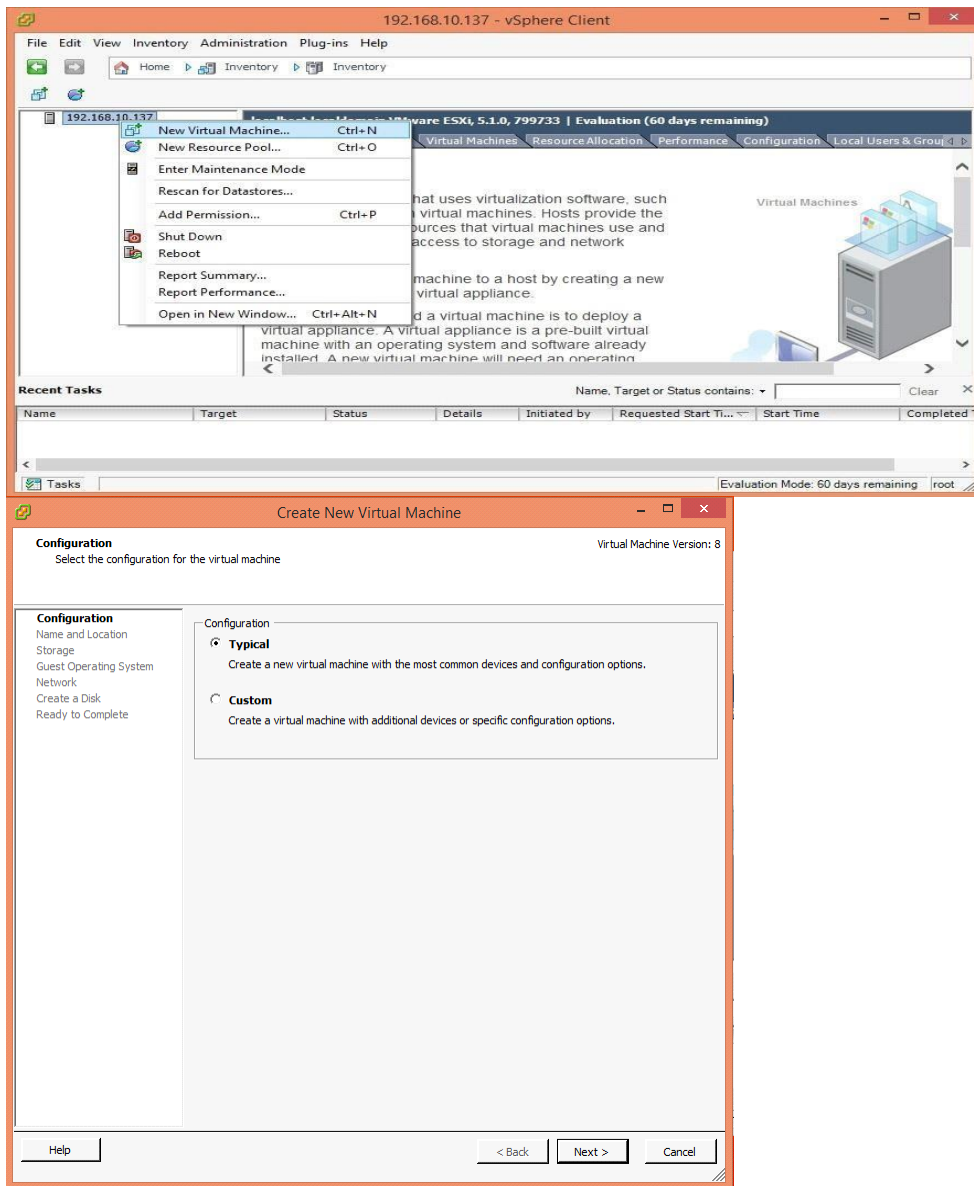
192.168.10.137 - vSphere Client

File Edit View Inventory Administration Plug-ins Help

Home Inventory Inventory

192.168.10.137

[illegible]ware ESXi, 5.1.0, 799733 | Evaluation (60 days remaining)

Virtual Machines Resource Allocation Performance Configuration Local Users & Grou

New Virtual Machine... Ctrl+N
New Resource Pool... Ctrl+O
Enter Maintenance Mode
Rescan for Datastores...
Add Permission... Ctrl+P
Shut Down
Reboot
Report Summary...
Report Performance...
Open in New Window... Ctrl+Alt+N

hat uses virtualization software, such virtual machines. Hosts provide the ources that virtual machines use and access to storage and network

machine to a host by creating a new virtual appliance.

d a virtual machine is to deploy a virtual appliance. A virtual appliance is a pre-built virtual machine with an operating system and software already installed. A new virtual machine will need an operating

Virtual Machines

Recent Tasks

Name, Target or Status contains: Clear

| Name | Target | Status | Details | Initiated by | Requested Start Ti... | Start Time | Completed T |
|---|---|---|---|---|---|---|---|

Tasks

Evaluation Mode: 60 days remaining root

Create New Virtual Machine

Configuration
Select the configuration for the virtual machine

Virtual Machine Version: 8

Configuration
Name and Location
Storage
Guest Operating System
Network
Create a Disk
Ready to Complete

Configuration
Typical
Create a new virtual machine with the most common devices and configuration options.

Custom
Create a virtual machine with additional devices or specific configuration options.

Help

< Back Next > Cancel